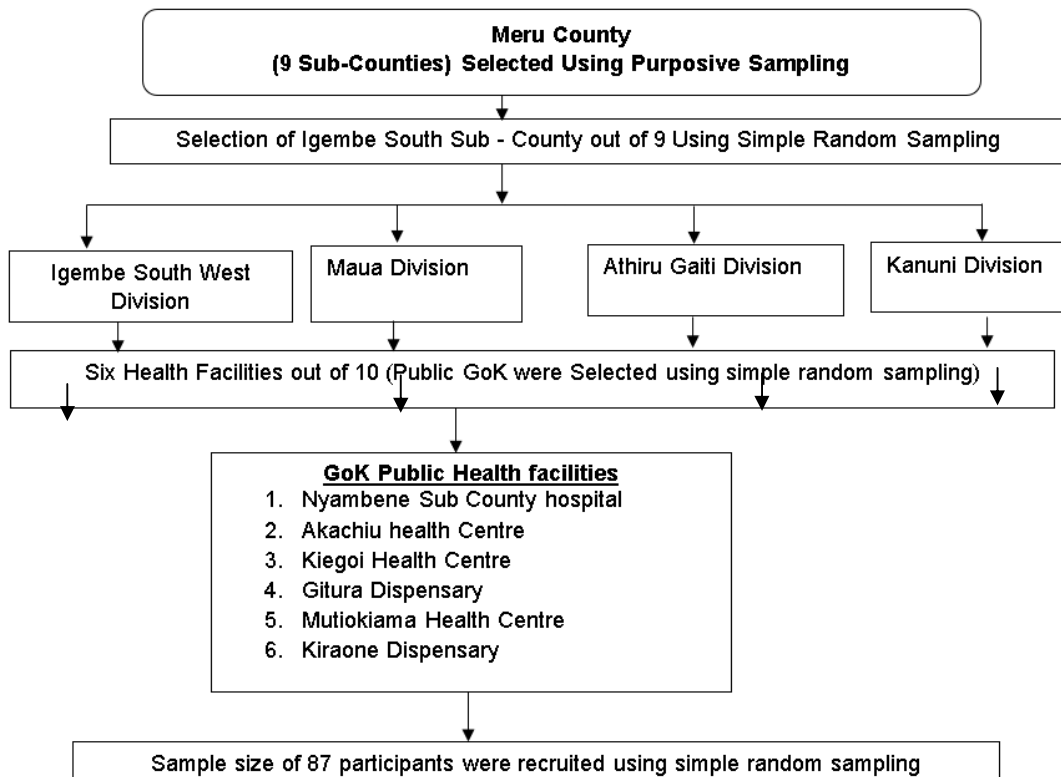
Meru County
(9 Sub-Counties) Selected Using Purposive Sampling

Selection of Igembe South Sub - County out of 9 Using Simple Random Sampling

Igembe South West Division

Maua Division

Athiru Gaiti Division

Kanuni Division

Six Health Facilities out of 10 (Public GoK were Selected using simple random sampling)

GoK Public Health facilities
1. Nyambene Sub County hospital
2. Akachiu health Centre
3. Kiegoi Health Centre
4. Gitura Dispensary
5. Mutiokiama Health Centre
6. Kiraone Dispensary

Sample size of 87 participants were recruited using simple random sampling